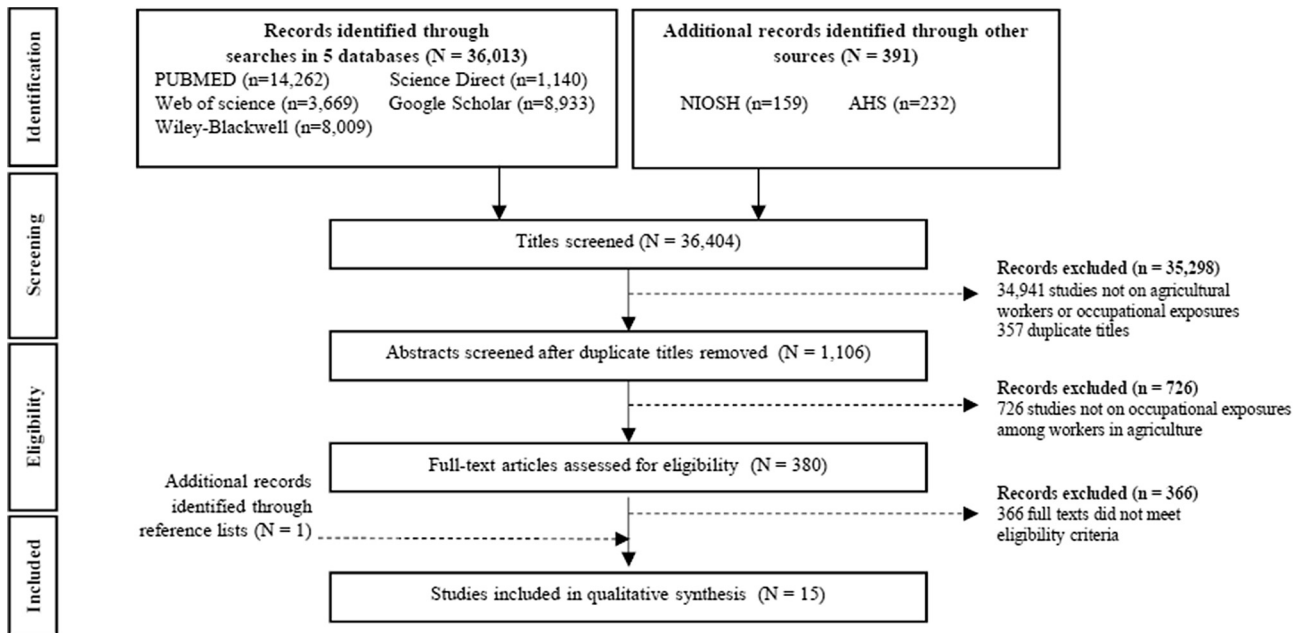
Identification

Records identified through searches in 5 databases (N = 36,013)
PUBMED (n=14,262)
Science Direct (n=1,140)
Web of science (n=3,669)
Google Scholar (n=8,933)
Wiley-Blackwell (n=8,009)

Additional records identified through other sources (N = 391)
NIOSH (n=159)
AHS (n=232)

Screening

Titles screened (N = 36,404)

Records excluded (n = 35,298)
34,941 studies not on agricultural workers or occupational exposures
357 duplicate titles

Abstracts screened after duplicate titles removed (N = 1,106)

Eligibility

Records excluded (n = 726)
726 studies not on occupational exposures among workers in agriculture

Full-text articles assessed for eligibility (N = 380)

Additional records identified through reference lists (N = 1)

Records excluded (n = 366)
366 full texts did not meet eligibility criteria

Included

Studies included in qualitative synthesis (N = 15)